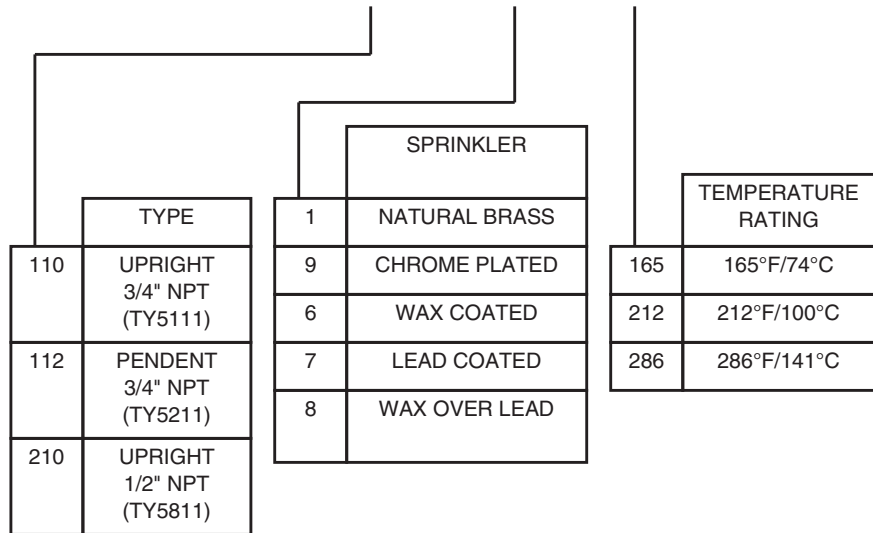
|  | TYPE |
|---|---|
| 110 | UPRIGHT 3/4" NPT (TY5111) |
| 112 | PENDENT 3/4" NPT (TY5211) |
| 210 | UPRIGHT 1/2" NPT (TY5811) |

|  | SPRINKLER |
|---|---|
| 1 | NATURAL BRASS |
| 9 | CHROME PLATED |
| 6 | WAX COATED |
| 7 | LEAD COATED |
| 8 | WAX OVER LEAD |

|  | TEMPERATURE RATING |
|---|---|
| 165 | 165°F/74°C |
| 212 | 212°F/100°C |
| 286 | 286°F/141°C |